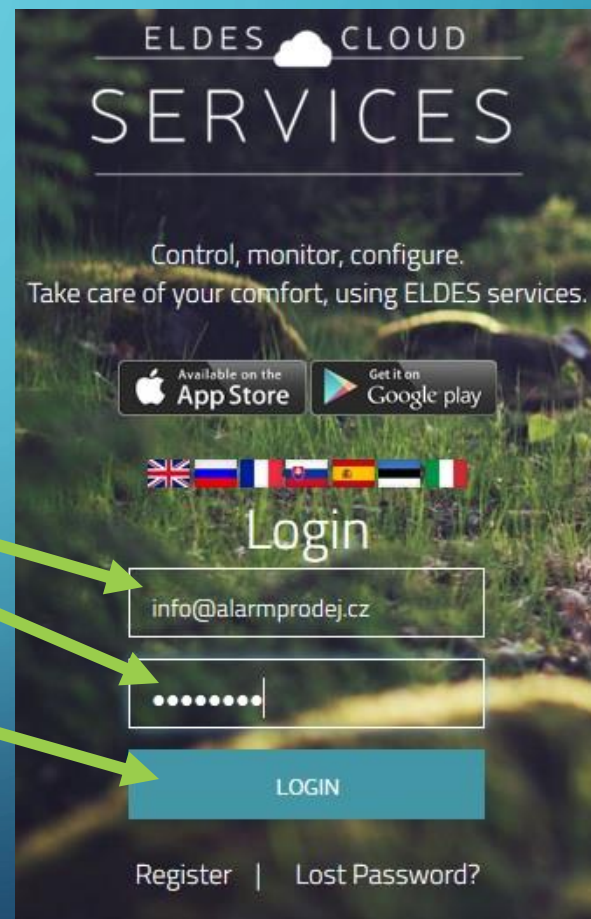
ELDES CLOUD
SERVICES

Control, monitor, configure.
Take care of your comfort, using ELDES services.

Available on the App Store
Get it on Google play

Login

info@alarmprodej.cz

••••••••

LOGIN

Register | Lost Password?